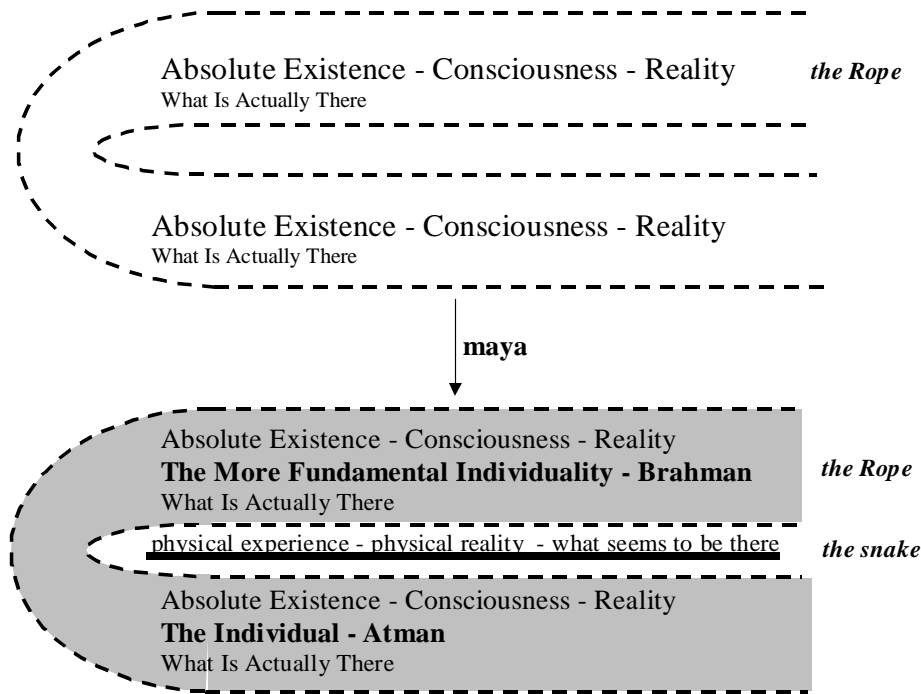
Absolute Existence - Consciousness - Reality
What Is Actually There

the Rope

Absolute Existence - Consciousness - Reality
What Is Actually There

maya

Absolute Existence - Consciousness - Reality
**The More Fundamental Individuality - Brahman**
What Is Actually There

the Rope

physical experience - physical reality - what seems to be there

the snake

Absolute Existence - Consciousness - Reality
**The Individual - Atman**
What Is Actually There